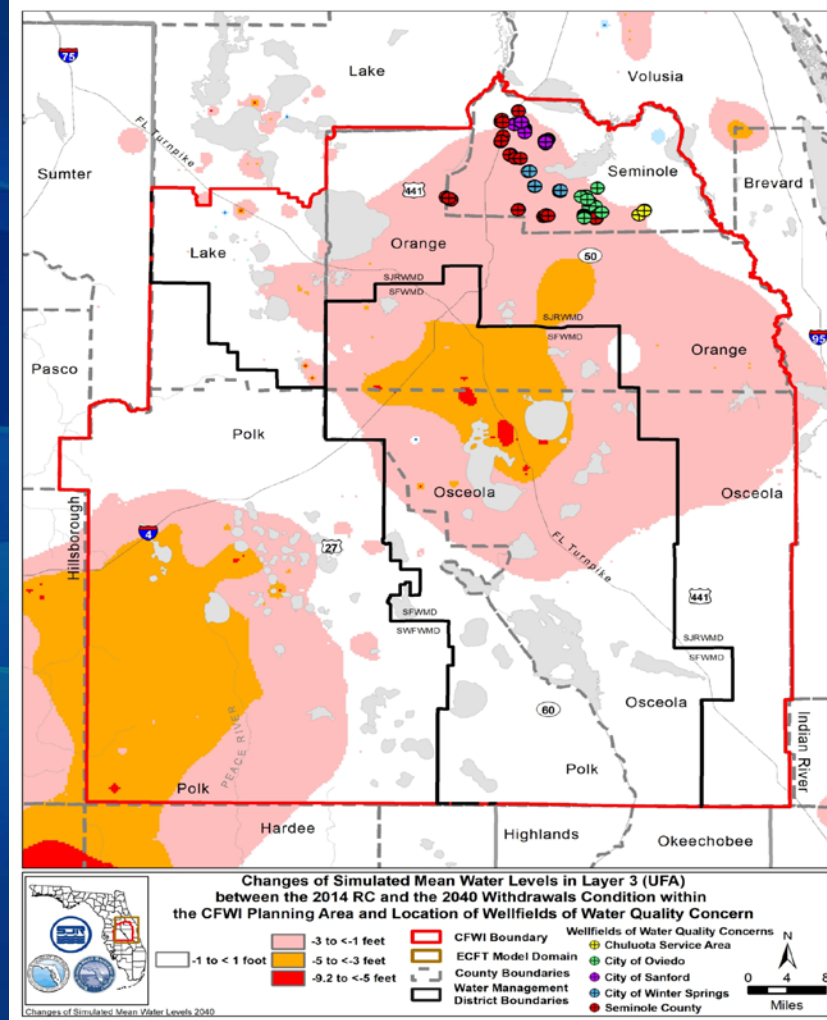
75

Lake

Volusia

FL Turnpike

Sumter

Seminole

Brevard

441

Orange

Lake

50

SJRWMD
SFWMD

SJRWMD
SFWMD

Orange

95

Pasco

Polk

Osceola

Osceola

Hillsborough

4

27

FL Turnpike

441

SFWMD
SWFWMD

SJRWMD
SFWMD

PEACE RIVER

60

Osceola

Indian River

Polk

Polk

Hardee

Highlands

Okeechobee

Changes of Simulated Mean Water Levels in Layer 3 (UFA) between the 2014 RC and the 2040 Withdrawals Condition within the CFWI Planning Area and Location of Wellfields of Water Quality Concern

-1 to < 1 foot

-3 to <-1 feet

-5 to <-3 feet

-9.2 to <-5 feet

CFWI Boundary

ECFT Model Domain

County Boundaries

Water Management District Boundaries

Wellfields of Water Quality Concerns

Chuluota Service Area

City of Oviedo

City of Sanford

City of Winter Springs

Seminole County

N

0 4 8

Miles

Changes of Simulated Mean Water Levels 2040